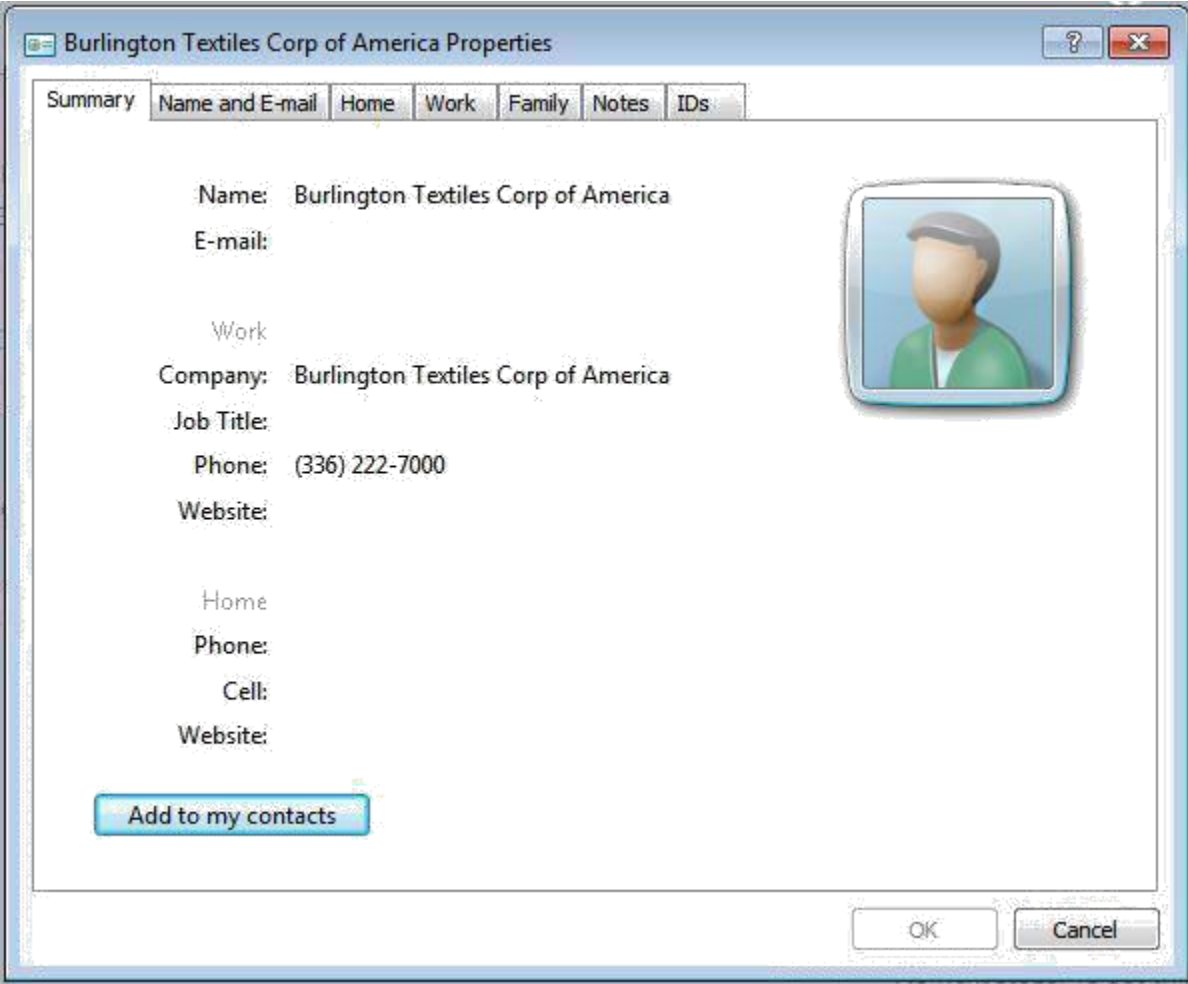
Burlington Textiles Corp of America Properties

?

Summary | Name and E-mail | Home | Work | Family | Notes | IDs

Name: Burlington Textiles Corp of America
E-mail:

Work
Company: Burlington Textiles Corp of America
Job Title:
Phone: (336) 222-7000
Website:

Home
Phone:
Cell:
Website:

Add to my contacts

OK
Cancel